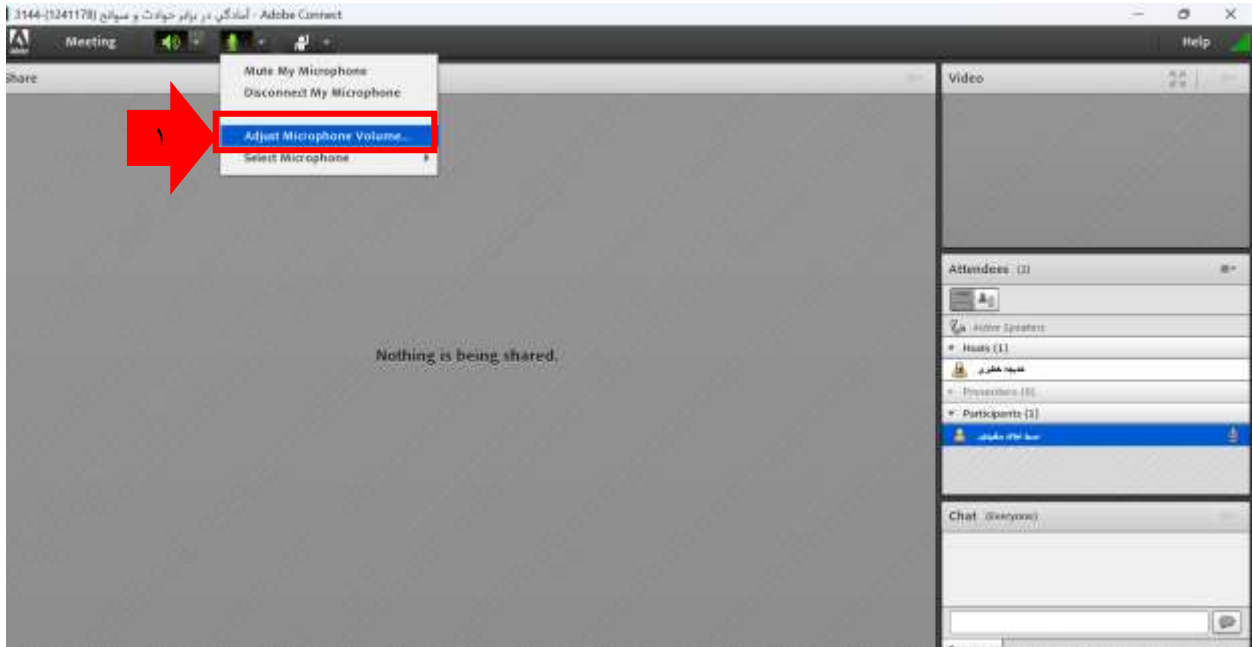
3144-(1241178) آمادگی در برابر حوادث و سوانح - Adobe Connect

Meeting

Help

Share

Mute My Microphone
Disconnect My Microphone
Adjust Microphone Volume...
Select Microphone

۱

Nothing is being shared.

Video

Attendees (2)

Active Speakers
Hosts (1)
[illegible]
Presenters (0)
Participants (1)
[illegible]

Chat (Everyone)